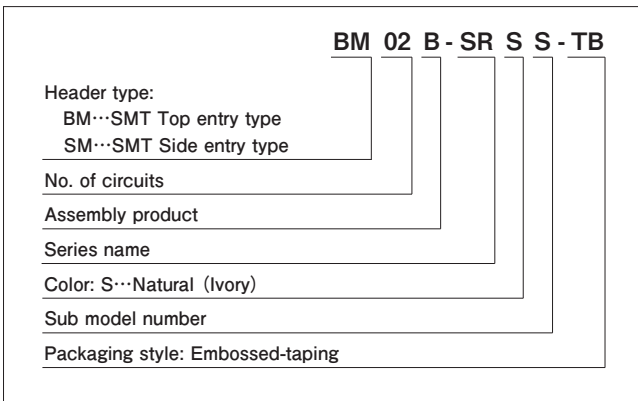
BM 02 B - SR S S - TB

Header type:
BM···SMT Top entry type
SM···SMT Side entry type

No. of circuits

Assembly product

Series name

Color: S···Natural (Ivory)

Sub model number

Packaging style: Embossed-taping